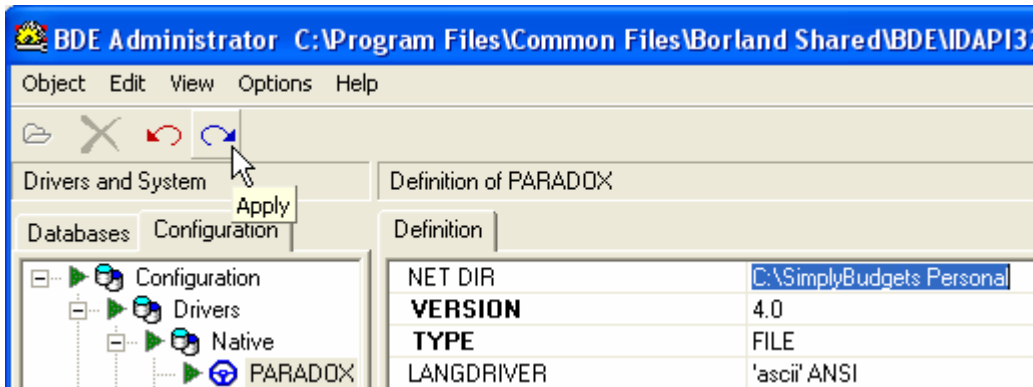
BDE Administrator C:\Program Files\Common Files\Borland Shared\BDE\IDAPI3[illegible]

Object Edit View Options Help

Drivers and System

Apply

Definition of PARADOX

Databases Configuration

Definition

Configuration
Drivers
Native
PARADOX

| NET DIR | C:\SimplyBudgets Personal |
|---|---|
| VERSION | 4.0 |
| TYPE | FILE |
| LANGDRIVER | 'ascii' ANSI |